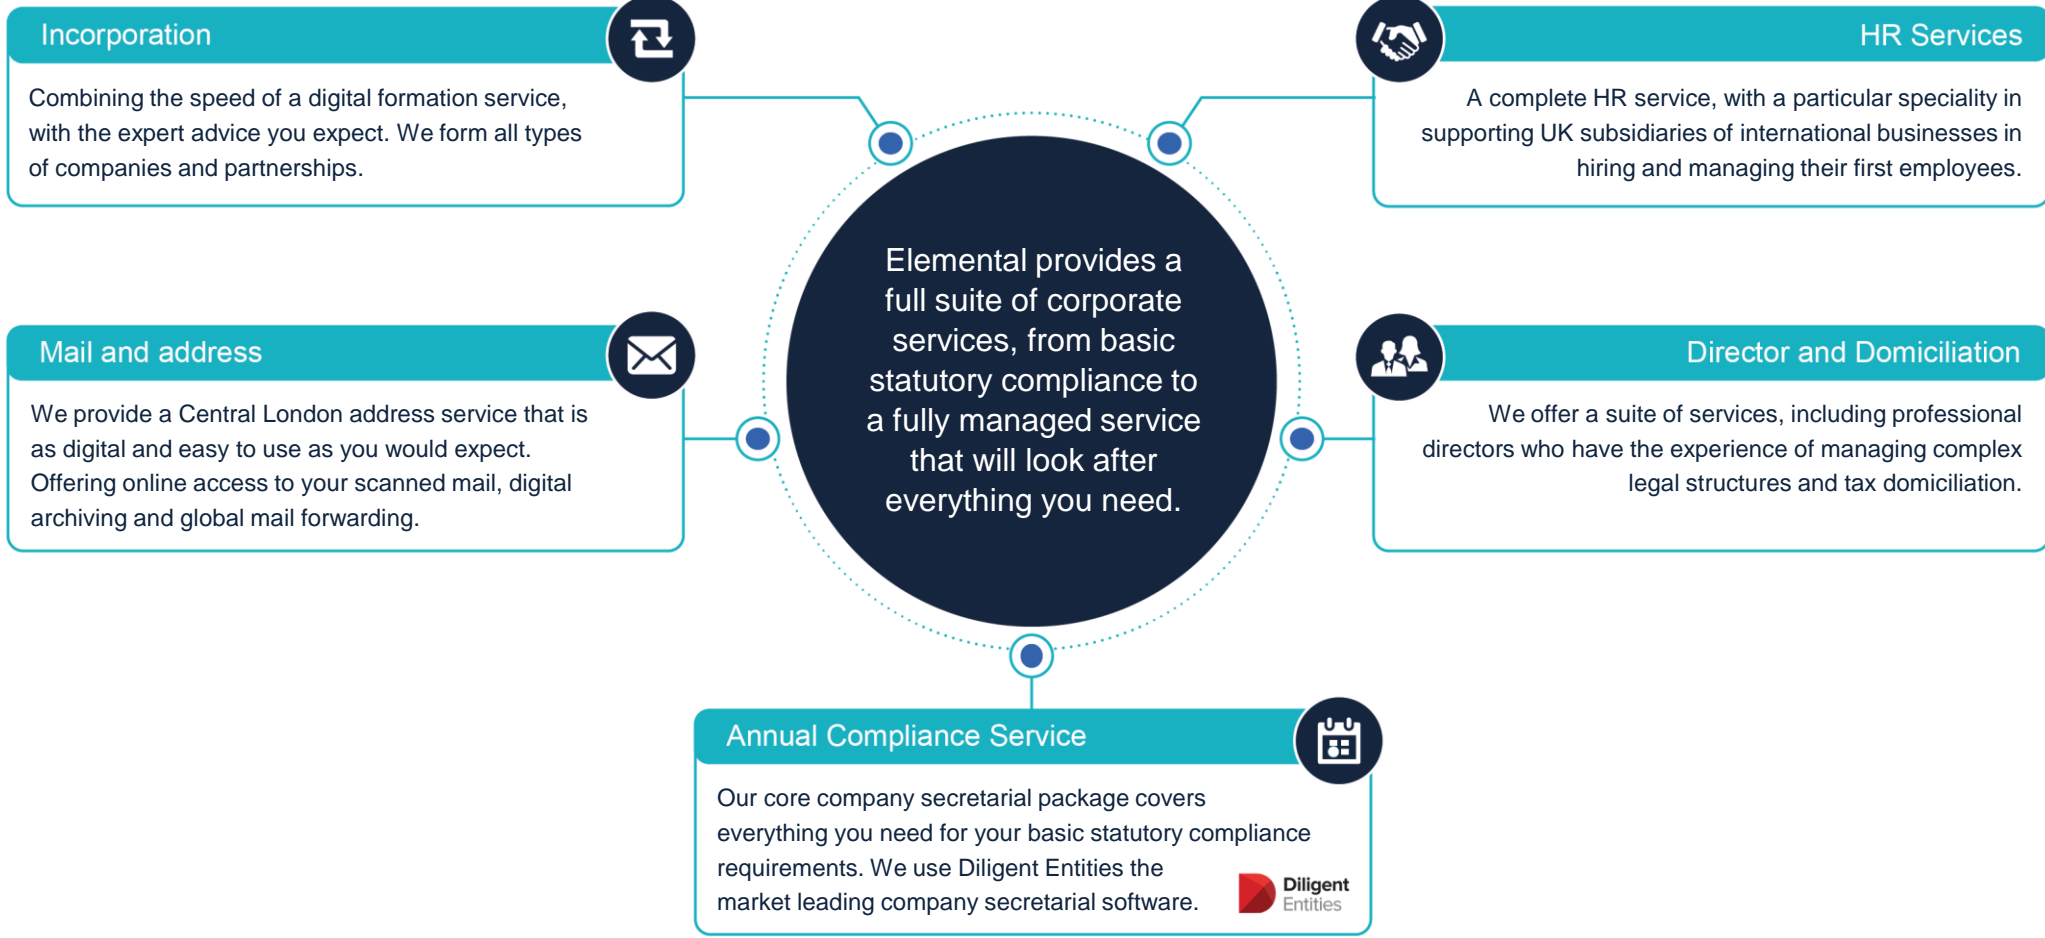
Incorporation

Combining the speed of a digital formation service, with the expert advice you expect. We form all types of companies and partnerships.

HR Services

A complete HR service, with a particular speciality in supporting UK subsidiaries of international businesses in hiring and managing their first employees.

Elemental provides a full suite of corporate services, from basic statutory compliance to a fully managed service that will look after everything you need.

Mail and address

We provide a Central London address service that is as digital and easy to use as you would expect. Offering online access to your scanned mail, digital archiving and global mail forwarding.

Director and Domiciliation

We offer a suite of services, including professional directors who have the experience of managing complex legal structures and tax domiciliation.

Annual Compliance Service

Our core company secretarial package covers everything you need for your basic statutory compliance requirements. We use Diligent Entities the market leading company secretarial software.

Diligent Entities